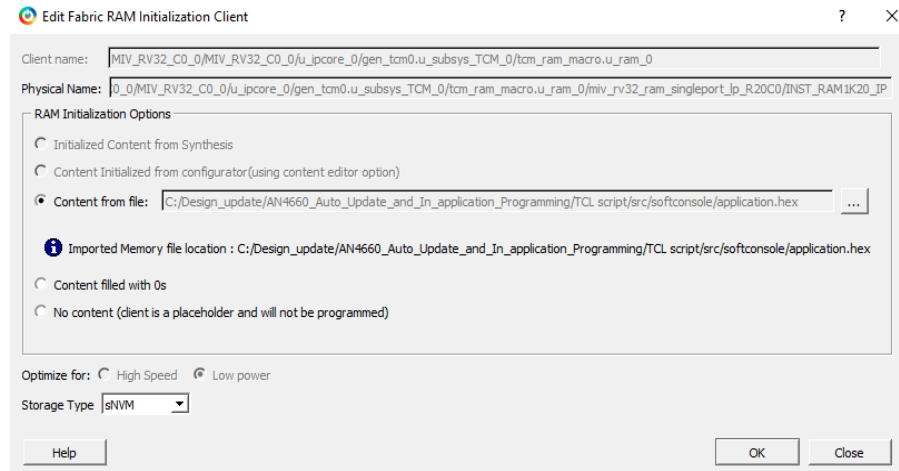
Edit Fabric RAM Initialization Client

?

Client name: MIV_RV32_C0_0/MIV_RV32_C0_0/u_ipcore_0/gen_tcm0.u_subsys_TCM_0/tcm_ram_macro.u_ram_0

Physical Name: 0_0/MIV_RV32_C0_0/u_ipcore_0/gen_tcm0.u_subsys_TCM_0/tcm_ram_macro.u_ram_0/miv_rv32_ram_singleport_lp_R20C0/INST_RAM1K20_IP

RAM Initialization Options

Initialized Content from Synthesis

Content Initialized from configurator(using content editor option)

Content from file: C:/Design_update/AN4660_Auto_Update_and_In_application_Programming/TCL script/src/softconsole/application.hex ...

Imported Memory file location : C:/Design_update/AN4660_Auto_Update_and_In_application_Programming/TCL script/src/softconsole/application.hex

Content filled with 0s

No content (client is a placeholder and will not be programmed)

Optimize for: High Speed Low power

Storage Type sNVM

Help

OK

Close